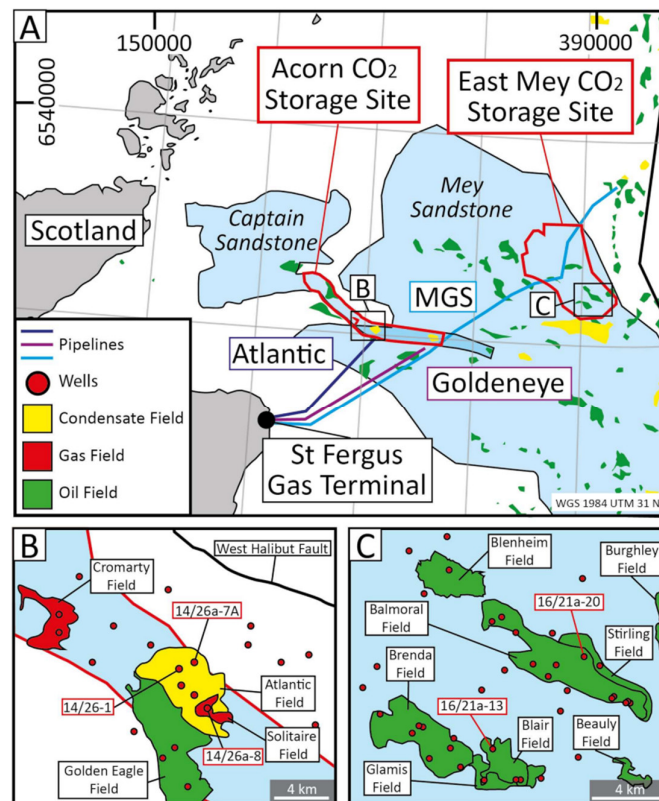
A
150000
390000
6540000
Acorn $CO_2$ Storage Site
East Mey $CO_2$ Storage Site
Mey Sandstone
Captain Sandstone
Scotland
B
MGS
C
Pipelines
Atlantic
Wells
Goldeneye
Condensate Field
Gas Field
St Fergus Gas Terminal
Oil Field
WGS 1984 UTM 31 N

B
West Halibut Fault
Cromarty Field
14/26a-7A
Atlantic Field
14/26-1
Solitaire Field
14/26a-8
Golden Eagle Field
4 km

C
Blenheim Field
Burghley Field
Balmoral Field
16/21a-20
Stirling Field
Brenda Field
16/21a-13
Blair Field
Beauly Field
Glamis Field
4 km